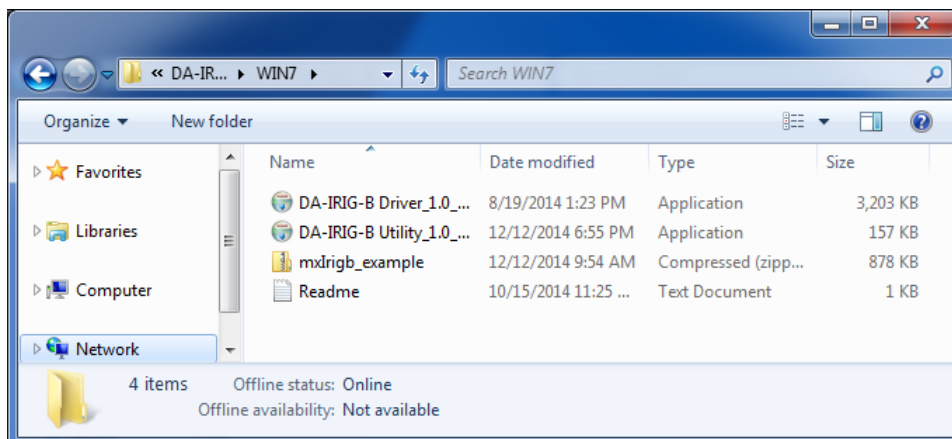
« DA-IR... ▸ WIN7 ▸

Search WIN7

Organize ▾ New folder

Favorites

Libraries

Computer

Network

| Name | Date modified | Type | Size |
|---|---|---|---|
| DA-IRIG-B Driver_1.0_... | 8/19/2014 1:23 PM | Application | 3,203 KB |
| DA-IRIG-B Utility_1.0_... | 12/12/2014 6:55 PM | Application | 157 KB |
| mxIrigb_example | 12/12/2014 9:54 AM | Compressed (zipp... | 878 KB |
| Readme | 10/15/2014 11:25 ... | Text Document | 1 KB |

4 items Offline status: Online
Offline availability: Not available